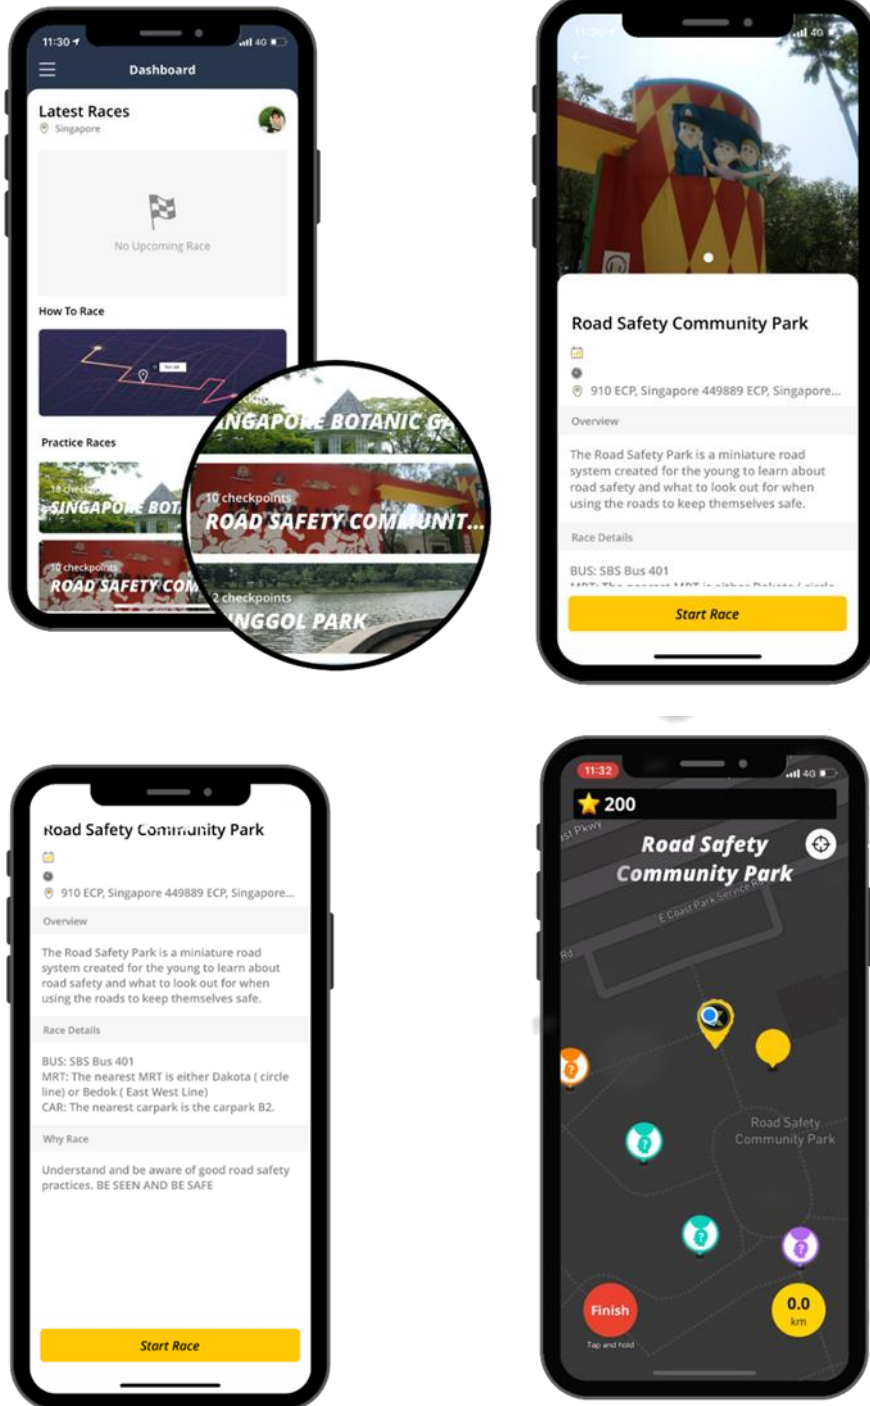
11:30
4G

Dashboard

Latest Races
Singapore

No Upcoming Race

How To Race

Practice Races

18 checkpoints
SINGAPORE BOT

10 checkpoints
ROAD SAFETY COM

SINGAPORE BOTANIC G

10 checkpoints
ROAD SAFETY COMMUNIT...

2 checkpoints
NGGOL PARK

11:30
4G

Road Safety Community Park

910 ECP, Singapore 449889 ECP, Singapore...

Overview

The Road Safety Park is a miniature road system created for the young to learn about road safety and what to look out for when using the roads to keep themselves safe.

Race Details

BUS: SBS Bus 401
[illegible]

Start Race

Road Safety Community Park

910 ECP, Singapore 449889 ECP, Singapore...

Overview

The Road Safety Park is a miniature road system created for the young to learn about road safety and what to look out for when using the roads to keep themselves safe.

Race Details

BUS: SBS Bus 401
MRT: The nearest MRT is either Dakota ( circle line) or Bedok ( East West Line)
CAR: The nearest carpark is the carpark B2.

Why Race

Understand and be aware of good road safety practices. BE SEEN AND BE SAFE

Start Race

11:32
4G

200

Road Safety Community Park

st Pkwy

E Coast Park Service Rd

Rd

Road Safety Community Park

Finish
Tap and hold

0.0
km